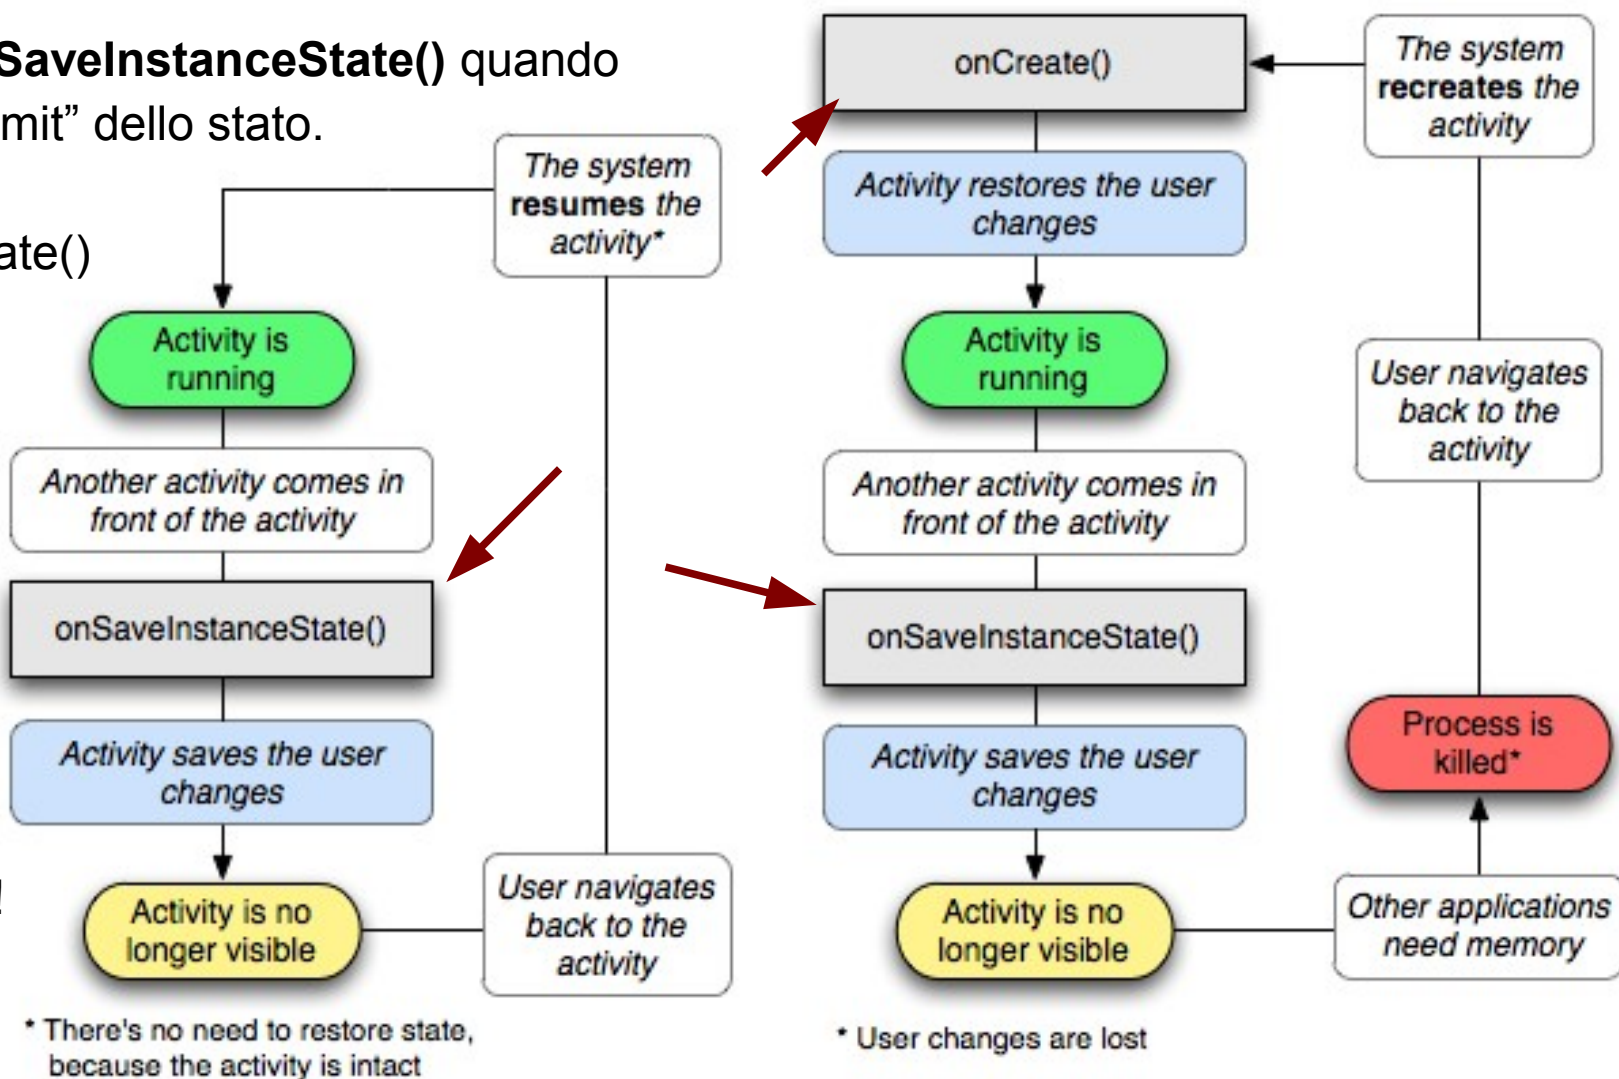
SaveInstanceState() quando
mit” dello stato.

ate()

!

The system **resumes** the activity*

Activity is running

Another activity comes in front of the activity

onSaveInstanceState()

Activity saves the user changes

Activity is no longer visible

User navigates back to the activity

* There's no need to restore state, because the activity is intact

onCreate()

Activity restores the user changes

Activity is running

Another activity comes in front of the activity

onSaveInstanceState()

Activity saves the user changes

Activity is no longer visible

* User changes are lost

The system **recreates** the activity

User navigates back to the activity

Process is killed*

Other applications need memory